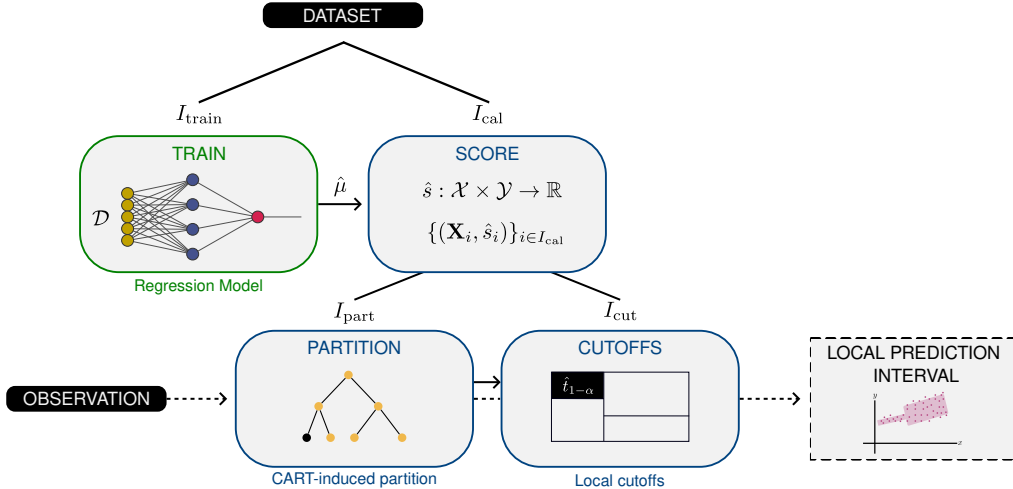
DATASET

$I_{\text{train}}$

$I_{\text{cal}}$

TRAIN

$\mathcal{D}$

Regression Model

$\hat{\mu}$

SCORE

$\hat{s}: \mathcal{X} \times \mathcal{Y} \to \mathbb{R}$

$\{(\mathbf{X}_i, \hat{s}_i)\}_{i \in I_{\text{cal}}}$

$I_{\text{part}}$

$I_{\text{cut}}$

OBSERVATION

PARTITION

CART-induced partition

CUTOFFS

$\hat{t}_{1-\alpha}$

Local cutoffs

LOCAL PREDICTION INTERVAL

y

x